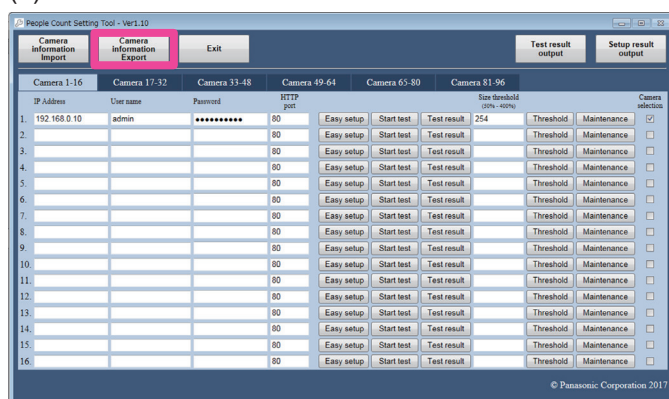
People Count Setting Tool - Ver1.10

Camera information Import | Camera information Export | Exit | Test result output | Setup result output

Camera 1-16 | Camera 17-32 | Camera 33-48 | Camera 49-64 | Camera 65-80 | Camera 81-96

| | IP Address | User name | Password | HTTP port | | | | Size threshold (50% - 400%) | | | Camera selection |
|---|---|---|---|---|---|---|---|---|---|---|---|
| 1. | 192.168.0.10 | admin | ●●●●●●●●●● | 80 | Easy setup | Start test | Test result | 254 | Threshold | Maintenance | ☑ |
| 2. | | | | 80 | Easy setup | Start test | Test result | | Threshold | Maintenance | ☐ |
| 3. | | | | 80 | Easy setup | Start test | Test result | | Threshold | Maintenance | ☐ |
| 4. | | | | 80 | Easy setup | Start test | Test result | | Threshold | Maintenance | ☐ |
| 5. | | | | 80 | Easy setup | Start test | Test result | | Threshold | Maintenance | ☐ |
| 6. | | | | 80 | Easy setup | Start test | Test result | | Threshold | Maintenance | ☐ |
| 7. | | | | 80 | Easy setup | Start test | Test result | | Threshold | Maintenance | ☐ |
| 8. | | | | 80 | Easy setup | Start test | Test result | | Threshold | Maintenance | ☐ |
| 9. | | | | 80 | Easy setup | Start test | Test result | | Threshold | Maintenance | ☐ |
| 10. | | | | 80 | Easy setup | Start test | Test result | | Threshold | Maintenance | ☐ |
| 11. | | | | 80 | Easy setup | Start test | Test result | | Threshold | Maintenance | ☐ |
| 12. | | | | 80 | Easy setup | Start test | Test result | | Threshold | Maintenance | ☐ |
| 13. | | | | 80 | Easy setup | Start test | Test result | | Threshold | Maintenance | ☐ |
| 14. | | | | 80 | Easy setup | Start test | Test result | | Threshold | Maintenance | ☐ |
| 15. | | | | 80 | Easy setup | Start test | Test result | | Threshold | Maintenance | ☐ |
| 16. | | | | 80 | Easy setup | Start test | Test result | | Threshold | Maintenance | ☐ |

© Panasonic Corporation 2017